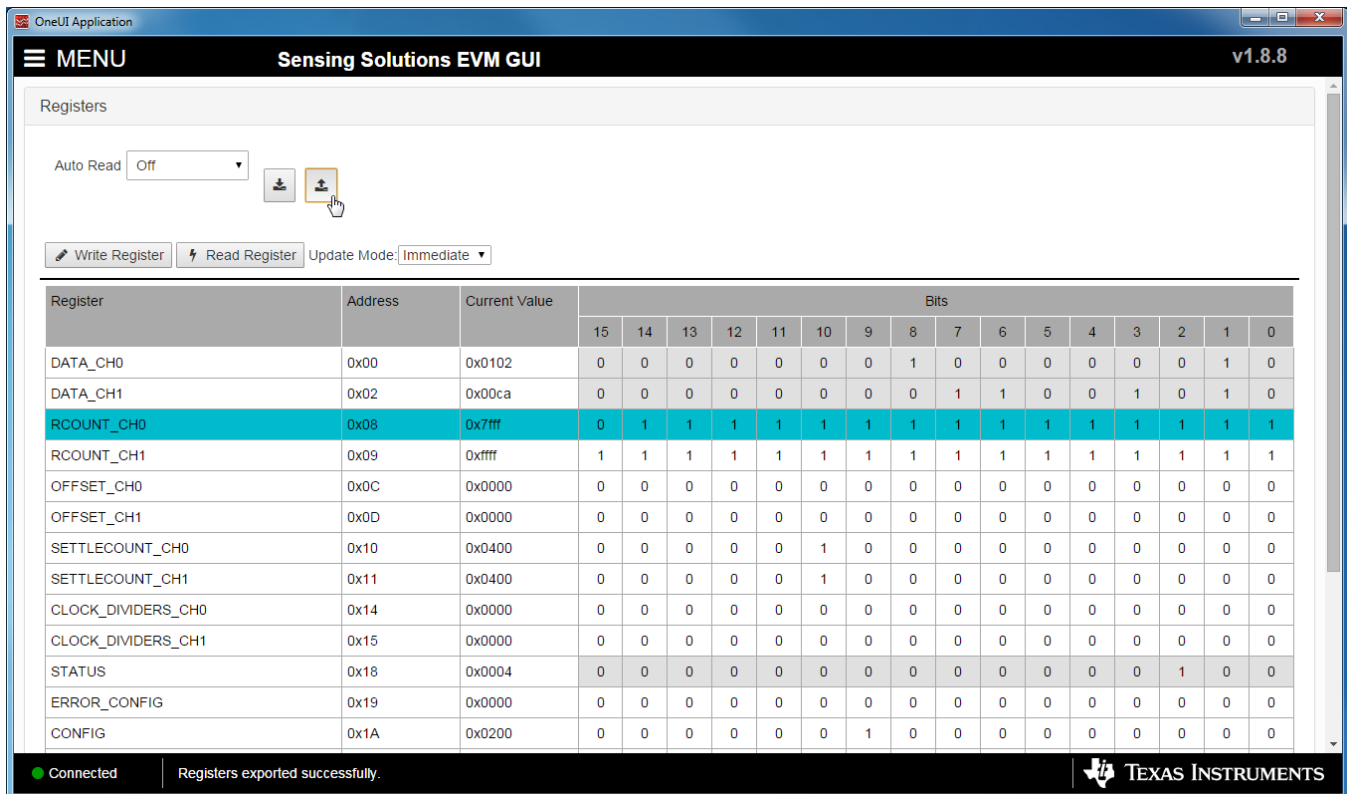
OneUI Application

MENU

Sensing Solutions EVM GUI

v1.8.8

Registers

Auto Read Off

Write Register Read Register Update Mode: Immediate

| Register | Address | Current Value | Bits | | | | | | | | | | | | | | | |
|---|---|---|---|---|---|---|---|---|---|---|---|---|---|---|---|---|---|---|
| | | | 15 | 14 | 13 | 12 | 11 | 10 | 9 | 8 | 7 | 6 | 5 | 4 | 3 | 2 | 1 | 0 |
| DATA_CH0 | 0x00 | 0x0102 | 0 | 0 | 0 | 0 | 0 | 0 | 0 | 1 | 0 | 0 | 0 | 0 | 0 | 0 | 1 | 0 |
| DATA_CH1 | 0x02 | 0x00ca | 0 | 0 | 0 | 0 | 0 | 0 | 0 | 0 | 1 | 1 | 0 | 0 | 1 | 0 | 1 | 0 |
| RCOUNT_CH0 | 0x08 | 0x7fff | 0 | 1 | 1 | 1 | 1 | 1 | 1 | 1 | 1 | 1 | 1 | 1 | 1 | 1 | 1 | 1 |
| RCOUNT_CH1 | 0x09 | 0xffff | 1 | 1 | 1 | 1 | 1 | 1 | 1 | 1 | 1 | 1 | 1 | 1 | 1 | 1 | 1 | 1 |
| OFFSET_CH0 | 0x0C | 0x0000 | 0 | 0 | 0 | 0 | 0 | 0 | 0 | 0 | 0 | 0 | 0 | 0 | 0 | 0 | 0 | 0 |
| OFFSET_CH1 | 0x0D | 0x0000 | 0 | 0 | 0 | 0 | 0 | 0 | 0 | 0 | 0 | 0 | 0 | 0 | 0 | 0 | 0 | 0 |
| SETTLECOUNT_CH0 | 0x10 | 0x0400 | 0 | 0 | 0 | 0 | 0 | 1 | 0 | 0 | 0 | 0 | 0 | 0 | 0 | 0 | 0 | 0 |
| SETTLECOUNT_CH1 | 0x11 | 0x0400 | 0 | 0 | 0 | 0 | 0 | 1 | 0 | 0 | 0 | 0 | 0 | 0 | 0 | 0 | 0 | 0 |
| CLOCK_DIVIDERS_CH0 | 0x14 | 0x0000 | 0 | 0 | 0 | 0 | 0 | 0 | 0 | 0 | 0 | 0 | 0 | 0 | 0 | 0 | 0 | 0 |
| CLOCK_DIVIDERS_CH1 | 0x15 | 0x0000 | 0 | 0 | 0 | 0 | 0 | 0 | 0 | 0 | 0 | 0 | 0 | 0 | 0 | 0 | 0 | 0 |
| STATUS | 0x18 | 0x0004 | 0 | 0 | 0 | 0 | 0 | 0 | 0 | 0 | 0 | 0 | 0 | 0 | 0 | 1 | 0 | 0 |
| ERROR_CONFIG | 0x19 | 0x0000 | 0 | 0 | 0 | 0 | 0 | 0 | 0 | 0 | 0 | 0 | 0 | 0 | 0 | 0 | 0 | 0 |
| CONFIG | 0x1A | 0x0200 | 0 | 0 | 0 | 0 | 0 | 0 | 1 | 0 | 0 | 0 | 0 | 0 | 0 | 0 | 0 | 0 |

Connected | Registers exported successfully.

TEXAS INSTRUMENTS